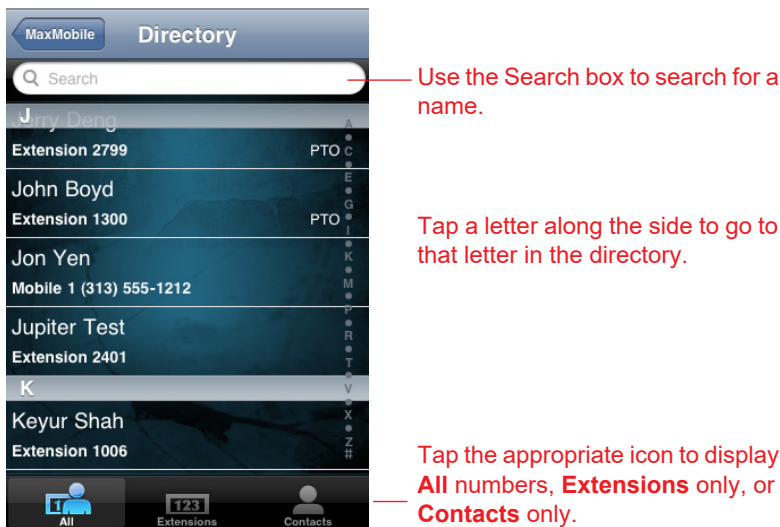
MaxMobile

Directory

Search

J

Jerry Deng

Extension 2799 PTO

John Boyd

Extension 1300 PTO

Jon Yen

Mobile 1 (313) 555-1212

Jupiter Test

Extension 2401

K

Keyur Shah

Extension 1006

A C E G I K M P R T V X Z #

All

123

Extensions

Contacts

Use the Search box to search for a name.

Tap a letter along the side to go to that letter in the directory.

Tap the appropriate icon to display **All** numbers, **Extensions** only, or **Contacts** only.